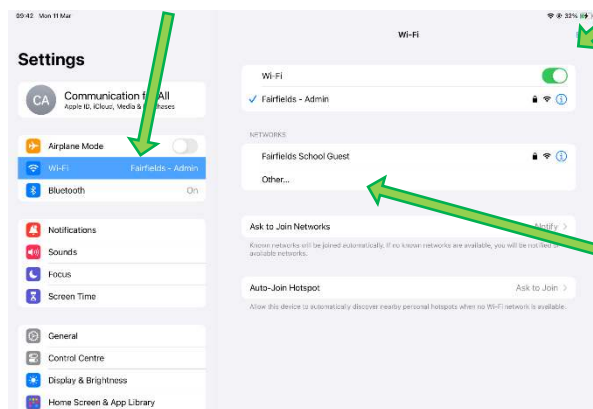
09:42 Mon 11 Mar

32%

Settings

CA

Communication f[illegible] All
Apple ID, iCloud, Media & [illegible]hases

Airplane Mode

Wi-Fi Fairfields - Admin

Bluetooth On

Notifications

Sounds

Focus

Screen Time

General

Control Centre

Display & Brightness

Home Screen & App Library

Wi-Fi

Wi-Fi

Fairfields - Admin

NETWORKS

Fairfields School Guest

Other...

Ask to Join Networks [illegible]otify

Known networks will be joined automatically. If no known networks are available, you will be notifie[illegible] available networks.

Auto-Join Hotspot Ask to Join

Allow this device to automatically discover nearby personal hotspots when no Wi-Fi network is available.